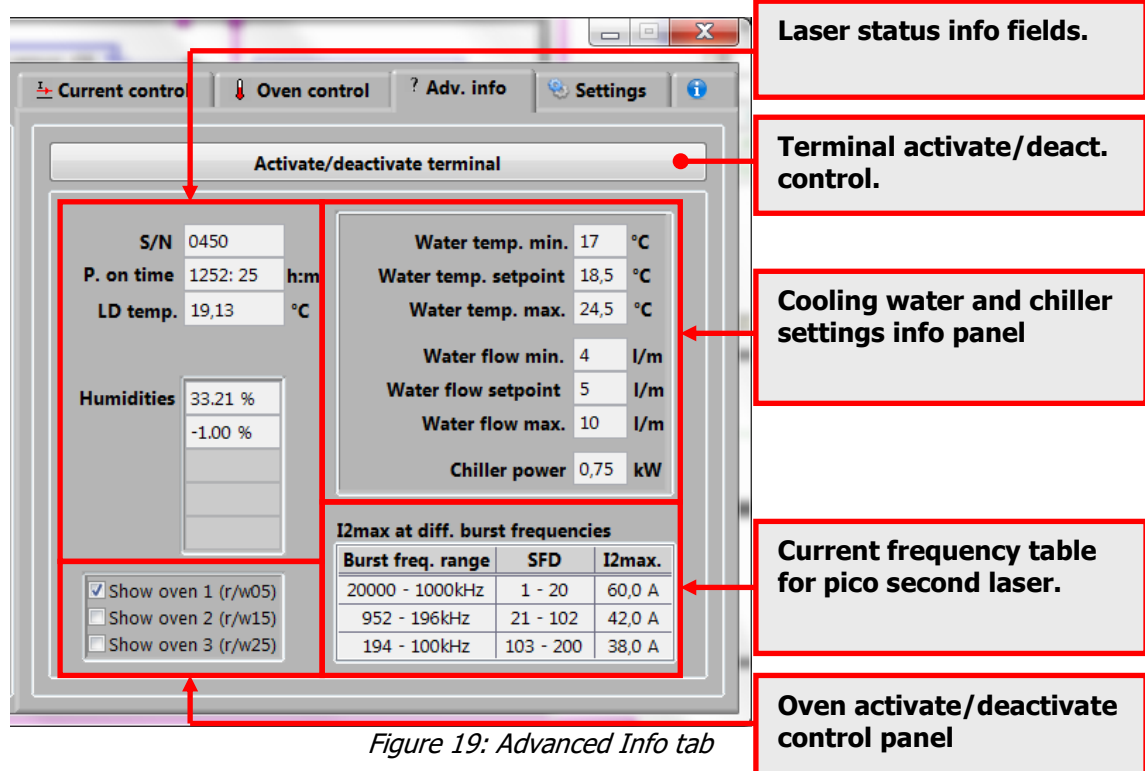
Current control | Oven control | ? Adv. info | Settings

Activate/deactivate terminal

S/N 0450
P. on time 1252: 25 h:m
LD temp. 19,13 °C

Humidities 33.21 %
-1.00 %

Water temp. min. 17 °C
Water temp. setpoint 18,5 °C
Water temp. max. 24,5 °C

Water flow min. 4 l/m
Water flow setpoint 5 l/m
Water flow max. 10 l/m

Chiller power 0,75 kW

I2max at diff. burst frequencies

| Burst freq. range | SFD | I2max. |
|---|---|---|
| 20000 - 1000kHz | 1 - 20 | 60,0 A |
| 952 - 196kHz | 21 - 102 | 42,0 A |
| 194 - 100kHz | 103 - 200 | 38,0 A |

☑ Show oven 1 (r/w05)
☐ Show oven 2 (r/w15)
☐ Show oven 3 (r/w25)

Laser status info fields.

Terminal activate/deact. control.

Cooling water and chiller settings info panel

Current frequency table for pico second laser.

Oven activate/deactivate control panel

Figure 19: Advanced Info tab